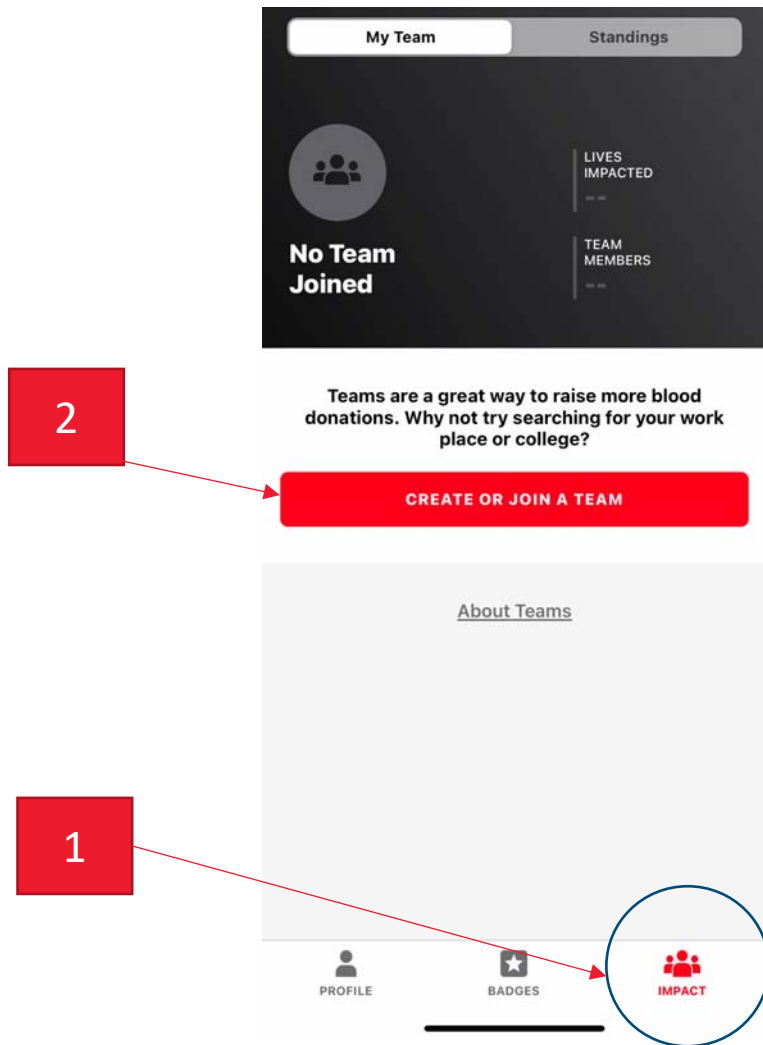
My Team

Standings

No Team Joined

LIVES IMPACTED

--

TEAM MEMBERS

--

2

Teams are a great way to raise more blood donations. Why not try searching for your work place or college?

CREATE OR JOIN A TEAM

About Teams

1

PROFILE

BADGES

IMPACT